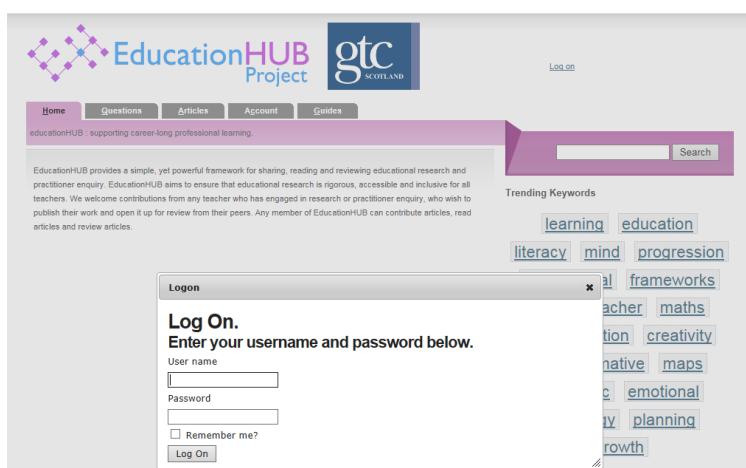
EducationHUB Project

gtc SCOTLAND

Log on

Home Questions Articles Account Guides

educationHUB : supporting career-long professional learning.

Search

EducationHUB provides a simple, yet powerful framework for sharing, reading and reviewing educational research and practitioner enquiry. EducationHUB aims to ensure that educational research is rigorous, accessible and inclusive for all teachers. We welcome contributions from any teacher who has engaged in research or practitioner enquiry, who wish to publish their work and open it up for review from their peers. Any member of EducationHUB can contribute articles, read articles and review articles.

Trending Keywords

learning education literacy mind progression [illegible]al frameworks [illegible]acher maths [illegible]tion creativity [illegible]native maps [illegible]c emotional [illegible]gy planning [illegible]rowth

Logon

Log On.

Enter your username and password below.

User name

Password

Remember me?

Log On